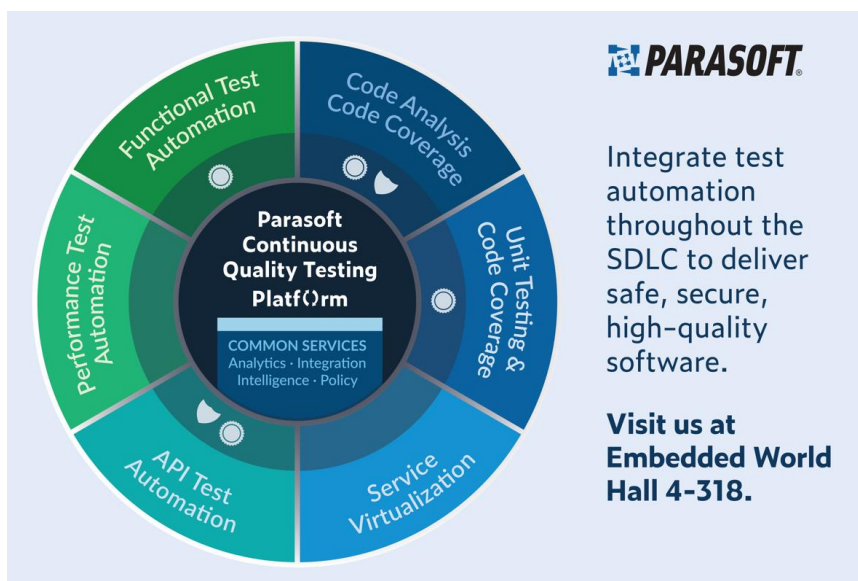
Functional Test Automation

Code Analysis Code Coverage

Unit Testing & Code Coverage

Service Virtualization

API Test Automation

Performance Test Automation

Parasoft Continuous Quality Testing Platf()rm

COMMON SERVICES
Analytics · Integration
Intelligence · Policy

PARASOFT®

Integrate test automation throughout the SDLC to deliver safe, secure, high-quality software.

Visit us at Embedded World Hall 4-318.